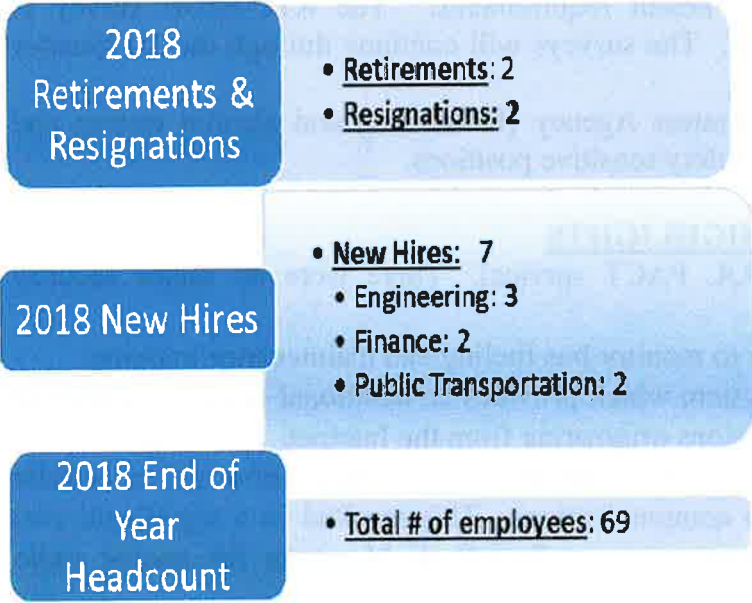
2018 Retirements & Resignations

• Retirements: 2
• Resignations: 2

2018 New Hires

• New Hires: 7
• Engineering: 3
• Finance: 2
• Public Transportation: 2

2018 End of Year Headcount

• Total # of employees: 69